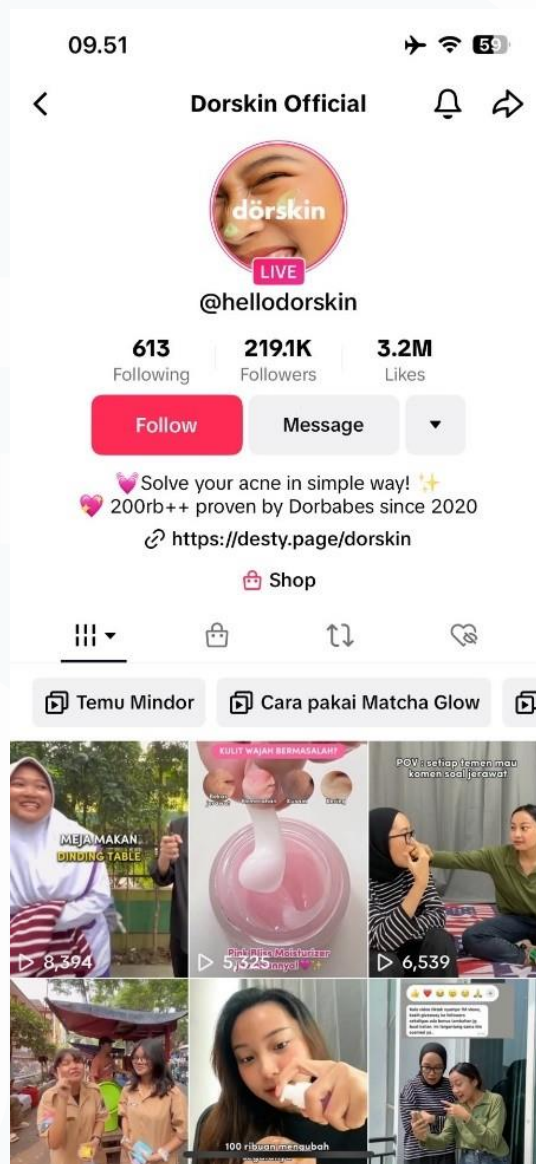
09.51

59

Dorskin Official

dörskin

LIVE

@hellodorskin

613
Following

219.1K
Followers

3.2M
Likes

Follow

Message

💗Solve your acne in simple way! ✨
💖 200rb++ proven by Dorbabes since 2020

https://desty.page/dorskin

Shop

Temu Mindor

Cara pakai Matcha Glow

MEJA MAKAN
DINDING TABLE
8,394

KULIT WAJAH BERMASALAH?
Pink Bliss Moisturizer
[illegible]
5,325

POV : setiap temen mau komen soal jerawat
6,539

100 ribuan mengubah